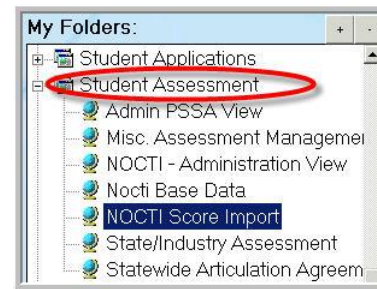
My Folders: + -
Student Applications
Student Assessment
Admin PSSA View
Misc. Assessment Manageme
NOCTI - Administration View
Nocti Base Data
NOCTI Score Import
State/Industry Assessment
Statewide Articulation Agreem